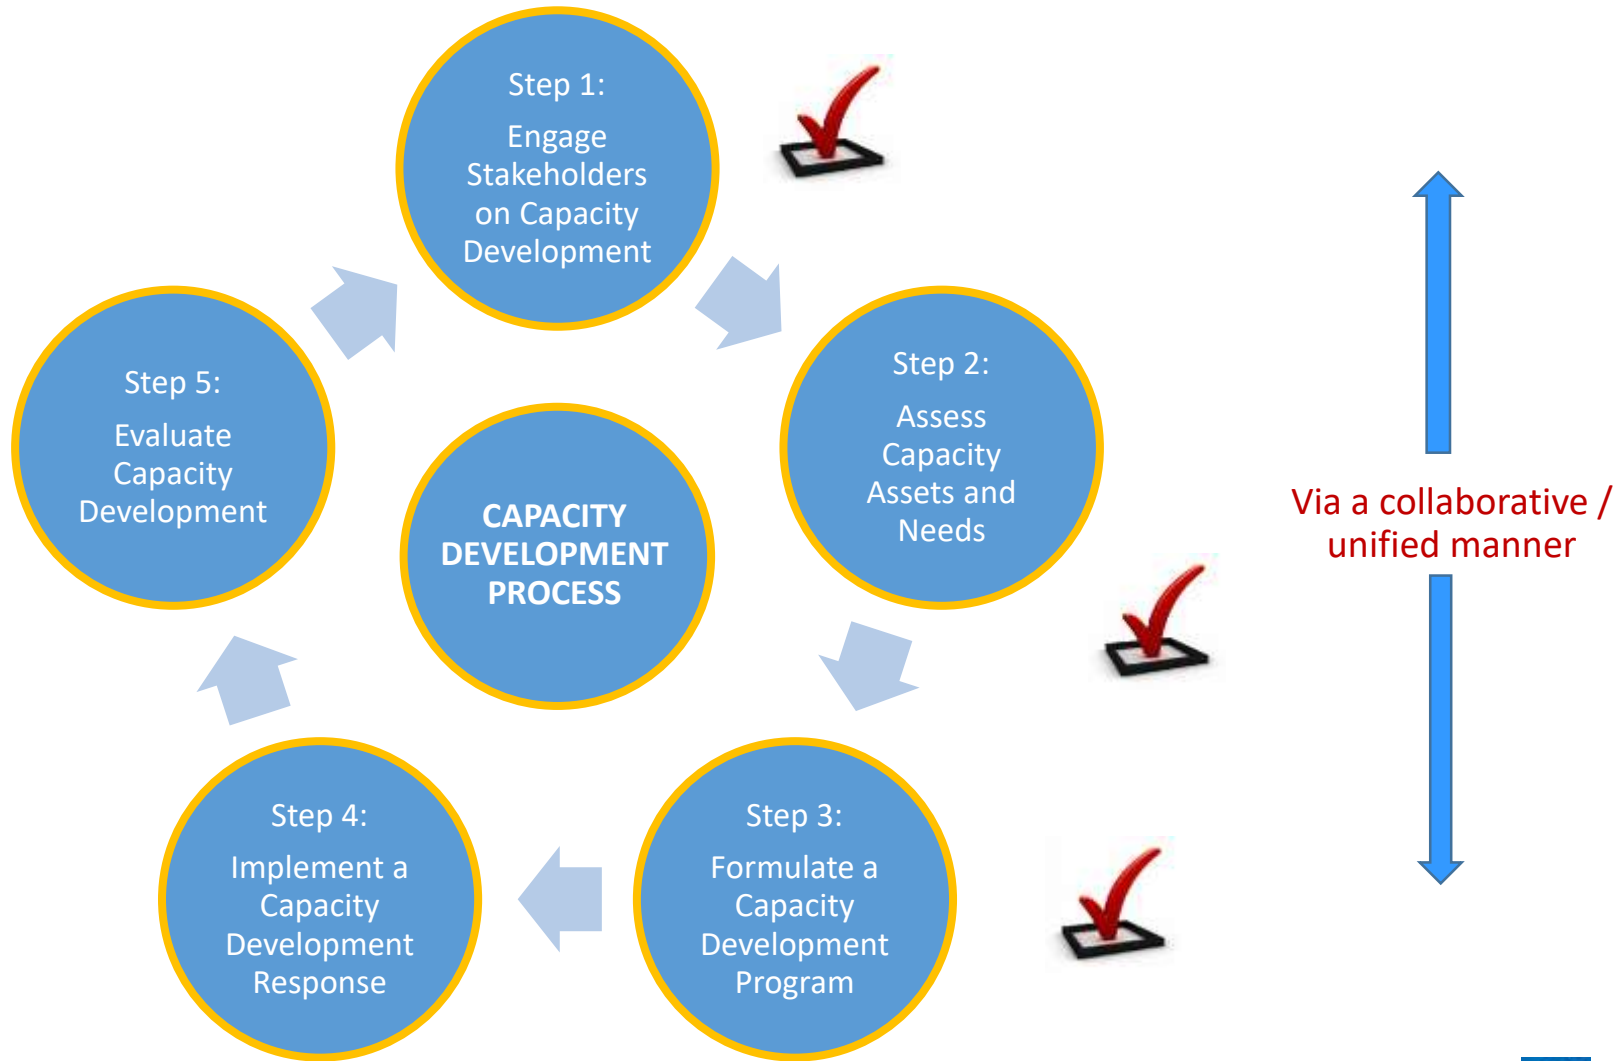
Step 1:
Engage Stakeholders on Capacity Development

Step 2:
Assess Capacity Assets and Needs

Step 3:
Formulate a Capacity Development Program

Step 4:
Implement a Capacity Development Response

Step 5:
Evaluate Capacity Development

CAPACITY DEVELOPMENT PROCESS

Via a collaborative / unified manner